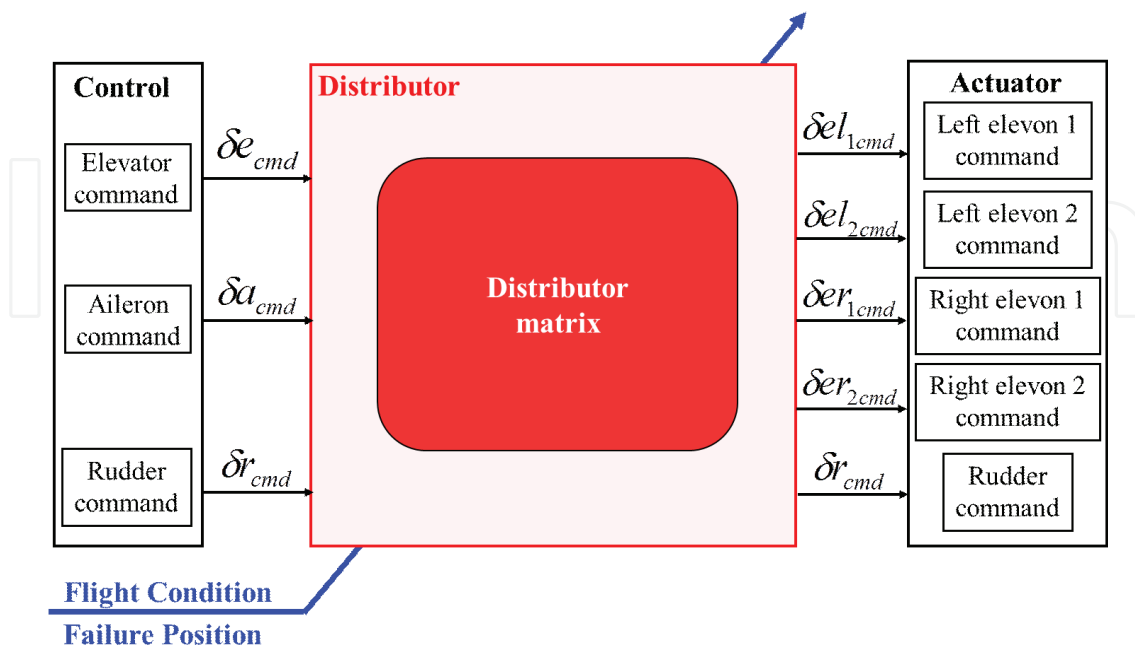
Control

Elevator command

Aileron command

Rudder command

$\delta e_{cmd}$

$\delta a_{cmd}$

$\delta r_{cmd}$

Distributor

Distributor matrix

$\delta el_{1cmd}$

$\delta el_{2cmd}$

$\delta er_{1cmd}$

$\delta er_{2cmd}$

$\delta r_{cmd}$

Actuator

Left elevon 1 command

Left elevon 2 command

Right elevon 1 command

Right elevon 2 command

Rudder command

Flight Condition

Failure Position